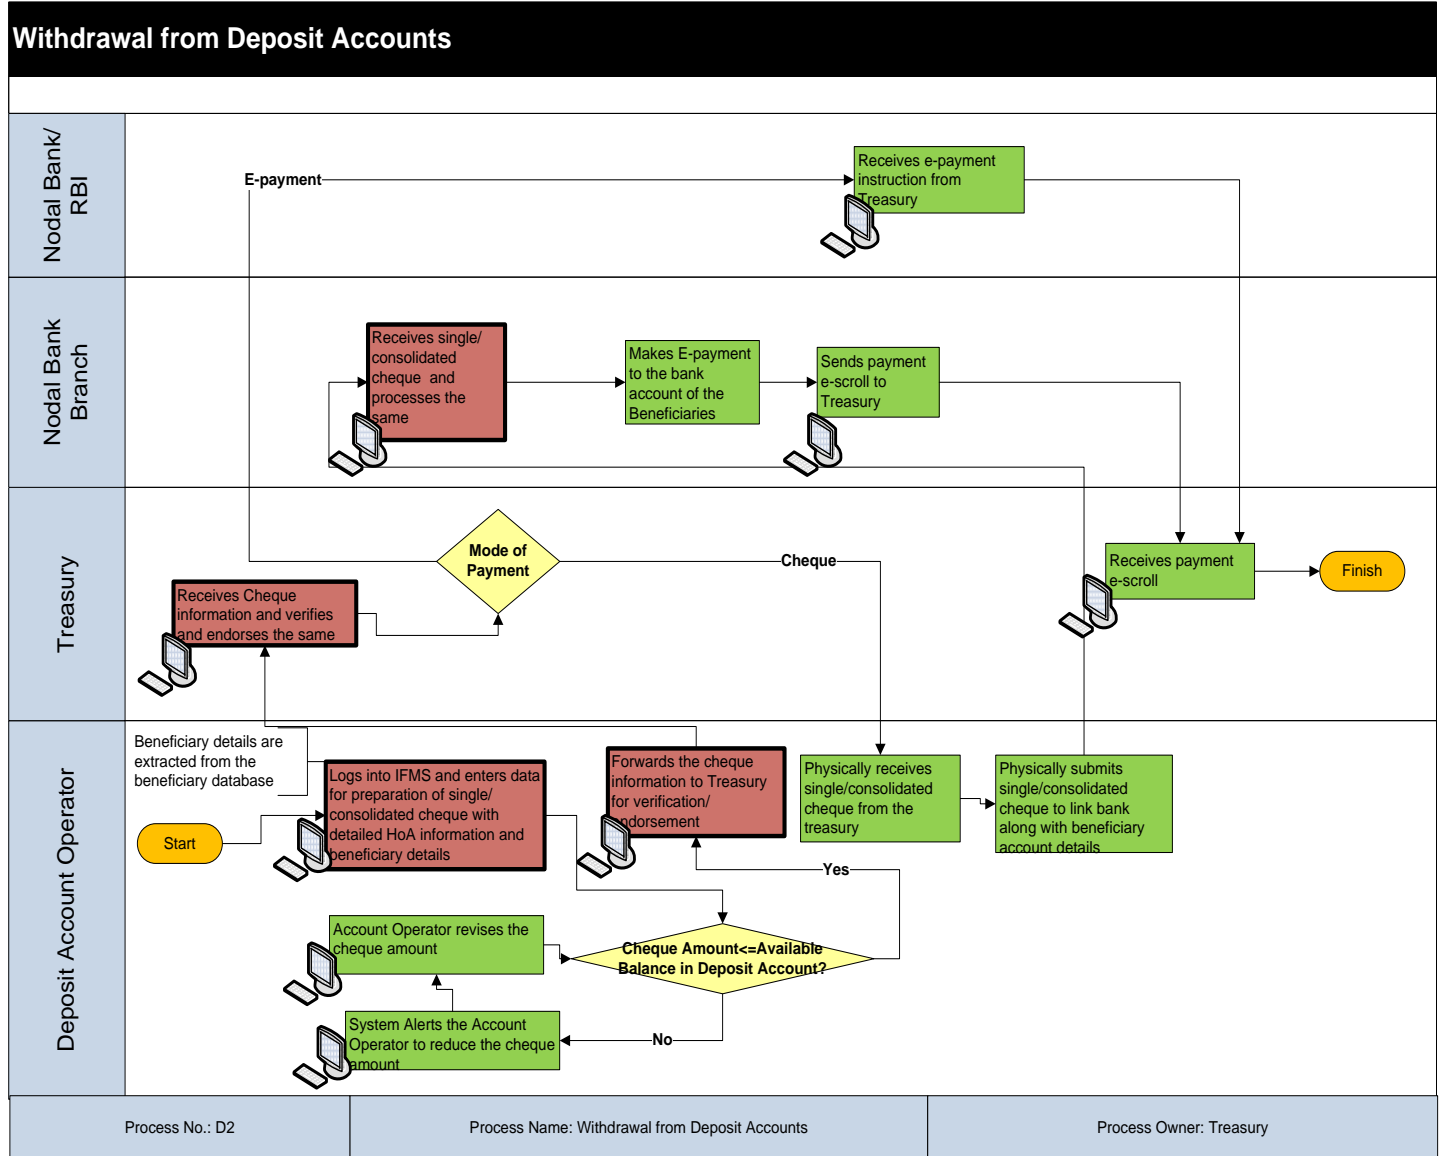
Withdrawal from Deposit Accounts

Nodal Bank/ RBI

E-payment

Receives e-payment instruction from Treasury

Nodal Bank Branch

Receives single/ consolidated cheque and processes the same

Makes E-payment to the bank account of the Beneficiaries

Sends payment e-scroll to Treasury

Treasury

Mode of Payment

Cheque

Receives payment e-scroll

Finish

Receives Cheque information and verifies and endorses the same

Deposit Account Operator

Beneficiary details are extracted from the beneficiary database

Logs into IFMS and enters data for preparation of single/ consolidated cheque with detailed HoA information and beneficiary details

Forwards the cheque information to Treasury for verification/ endorsement

Physically receives single/consolidated cheque from the treasury

Physically submits single/consolidated cheque to link bank along with beneficiary account details

Start

Yes

Account Operator revises the cheque amount

Cheque Amount<=Available Balance in Deposit Account?

System Alerts the Account Operator to reduce the cheque amount

No

| Process No.: D2 | Process Name: Withdrawal from Deposit Accounts | Process Owner: Treasury |